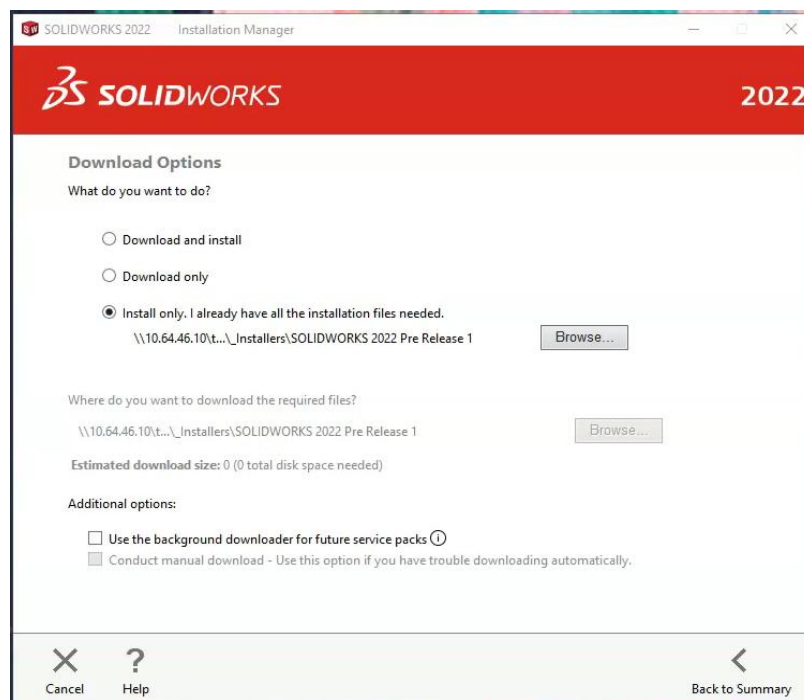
SOLIDWORKS 2022 Installation Manager

SOLIDWORKS

2022

Download Options

What do you want to do?

Download and install

Download only

Install only. I already have all the installation files needed.

\\10.64.46.10\t...\_Installers\SOLIDWORKS 2022 Pre Release 1

Browse...

Where do you want to download the required files?

\\10.64.46.10\t...\_Installers\SOLIDWORKS 2022 Pre Release 1

Browse...

Estimated download size: 0 (0 total disk space needed)

Additional options:

Use the background downloader for future service packs

Conduct manual download - Use this option if you have trouble downloading automatically.

Cancel

Help

Back to Summary